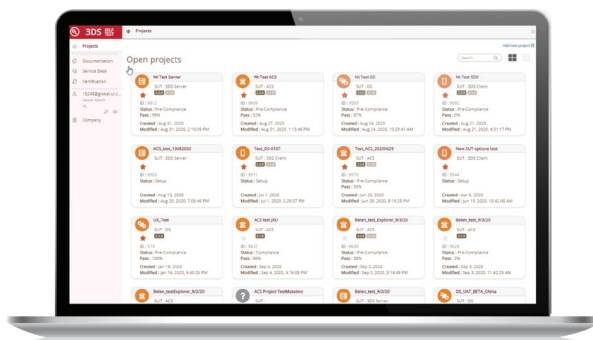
3DS
Projects
Projects
Documentation
Service Desk
Certification
15348@global...
Company
Open projects
Search
Add new project
IM Test Server
SUT : 3DS Server
ID : 9012
Status : Pre-Compliance
Pass : 89%
Created : Aug 31, 2020
Modified : Aug 31, 2020, 2:19:09 PM
IM Test ACS
SUT : ACS
ID : 9009
Status : Pre-Compliance
Pass : 52%
Created : Aug 27, 2020
Modified : Aug 31, 2020, 1:13:46 PM
IM Test DS
SUT : DS
ID : 9063
Status : Pre-Compliance
Pass : 87%
Created : Aug 24, 2020
Modified : Aug 24, 2020, 10:29:41 AM
IM Test SDK
SUT : 3DS Client
ID : 9050
Status : Pre-Compliance
Pass : 0%
Created : Aug 21, 2020
Modified : Aug 21, 2020, 2:22:51 PM
ACS_ksm_13082020
SUT : 3DS Server
ID : 9003
Status : Setup
Created : Aug 13, 2020
Modified : Aug 20, 2020, 7:05:46 PM
Test_DS-0107
SUT : 3DS Client
ID : 9071
Status : Setup
Created : Jul 1, 2020
Modified : Jul 1, 2020, 2:26:37 PM
Test_ACS_20200629
SUT : ACS
ID : 9070
Status : Pre-Compliance
Pass : 99%
Created : Jun 29, 2020
Modified : Jun 29, 2020, 8:13:23 PM
New SUT options test
SUT : 3DS Client
ID : 9044
Status : Setup
Created : Apr 6, 2020
Modified : Jun 19, 2020, 10:42:08 AM
UX_Test
SUT : DS
ID : 575
Status : Pre-Compliance
Pass : 100%
Created : Jan 16, 2020
Modified : Jan 16, 2020, 9:40:29 PM
AC3 test jWU
SUT : ACS
ID : 9032
Status : Compliance
Pass : 84%
Created : Sep 4, 2020
Modified : Sep 4, 2020, 4:14:38 PM
Belen_test_Explorer_9/2/20
SUT : ACS
ID : 9030
Status : Pre-Compliance
Pass : 85%
Created : Sep 2, 2020
Modified : Sep 2, 2020, 5:16:49 PM
Belen_test_9/2/20
SUT : ACS
ID : 9029
Status : Pre-Compliance
Pass : 85%
Created : Sep 2, 2020
Modified : Sep 2, 2020, 1:42:25 PM
Belen_testExplorer_9/2/20
SUT : ACS
AC3 Project TestMassimo
Belen_test_9/2/20
SUT : 3DS Server
DS_UAT_BETA_China
SUT : DS